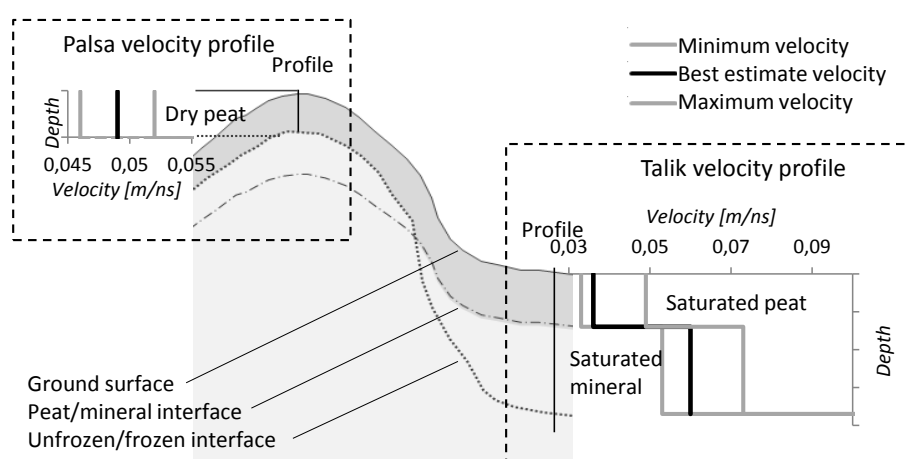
Palsa velocity profile

Profile

Depth

Dry peat

0,045 0,05 0,055

Velocity [m/ns]

Minimum velocity
Best estimate velocity
Maximum velocity

Talik velocity profile

Velocity [m/ns]

Profile

0,03 0,05 0,07 0,09

Saturated peat

Depth

Saturated mineral

Ground surface
Peat/mineral interface
Unfrozen/frozen interface